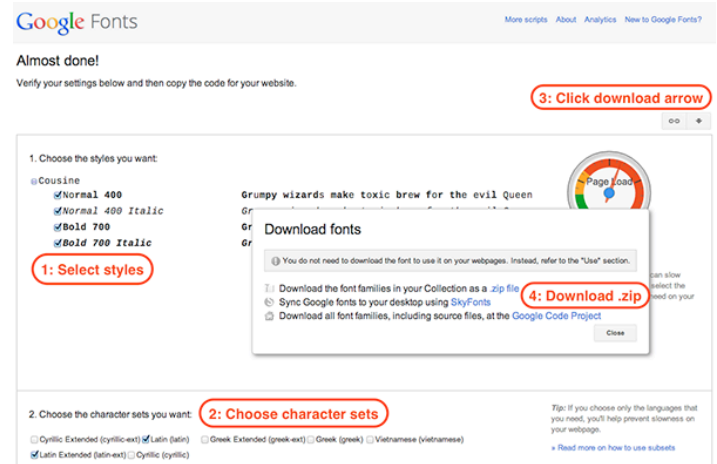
Google Fonts

More scripts About Analytics New to Google Fonts?

Almost done!

Verify your settings below and then copy the code for your website.

3: Click download arrow

1. Choose the styles you want:

Cousine
Normal 400
Normal 400 Italic
Bold 700
Bold 700 Italic

Grumpy wizards make toxic brew for the evil Queen
Gr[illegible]
Gr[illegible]
Gr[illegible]

Page load

1: Select styles

Download fonts

You do not need to download the font to use it on your webpages. Instead, refer to the "Use" section.

Download the font families in your Collection as a .zip file
Sync Google fonts to your desktop using SkyFonts
Download all font families, including source files, at the Google Code Project

4: Download .zip

Close

can slow
select the
need on your

2. Choose the character sets you want:

2: Choose character sets

Cyrillic Extended (cyrillic-ext) Latin (latin) Greek Extended (greek-ext) Greek (greek) Vietnamese (vietnamese)
Latin Extended (latin-ext) Cyrillic (cyrillic)

Tip: If you choose only the languages that you need, you'll help prevent slowness on your webpage.

» Read more on how to use subsets